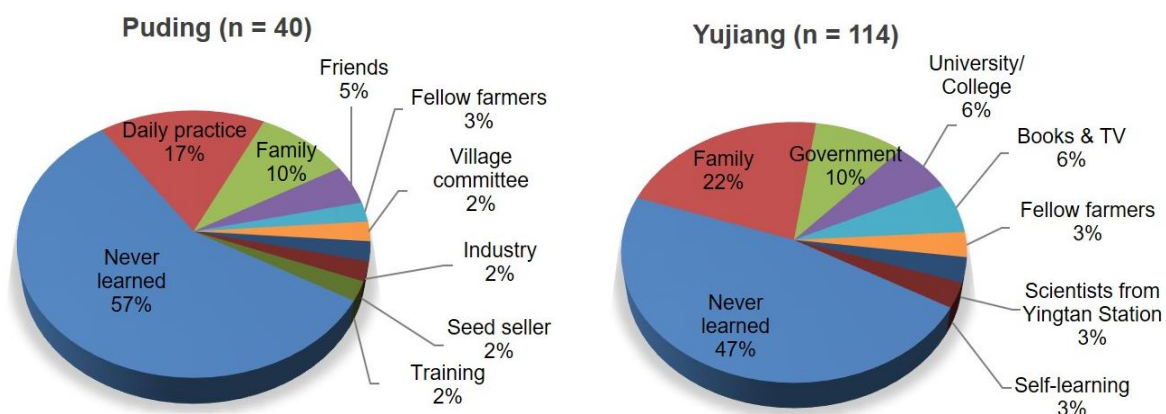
Puding (n = 40)

Friends
5%

Fellow farmers
3%

Daily practice
17%

Family
10%

Village
committee
2%

Never
learned
57%

Industry
2%

Seed seller
2%

Training
2%

Yujiang (n = 114)

University/
College
6%

Books & TV
6%

Family
22%

Government
10%

Fellow farmers
3%

Never
learned
47%

Scientists from
Yingtan Station
3%

Self-learning
3%